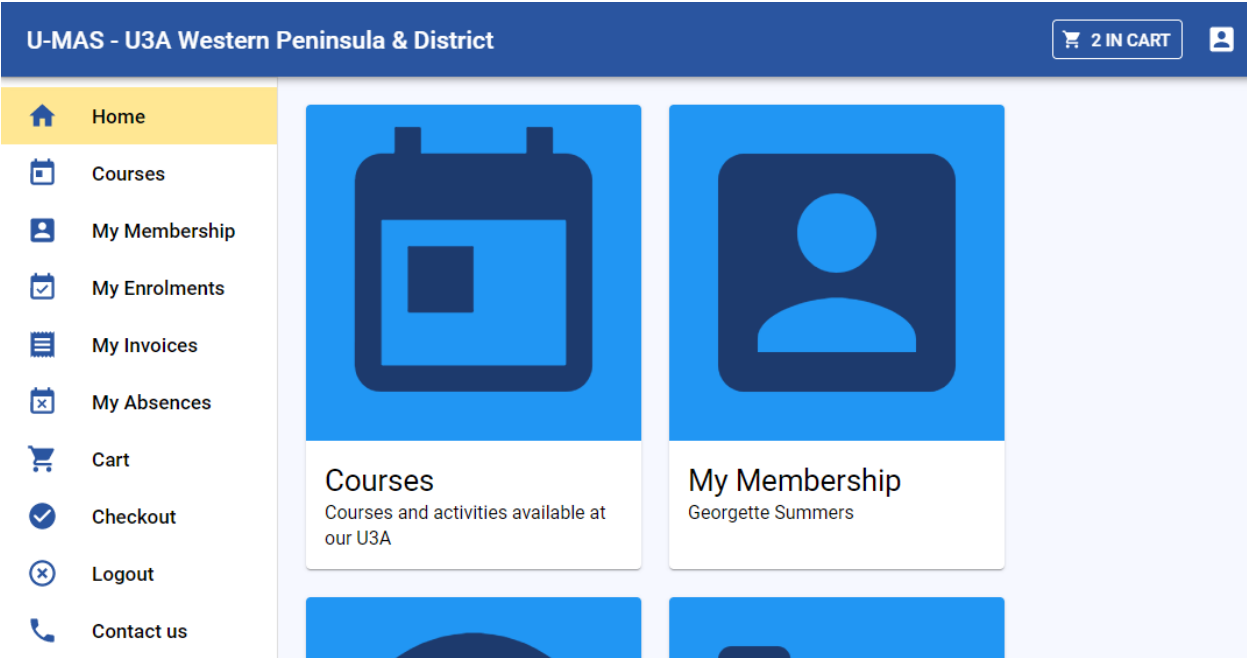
U-MAS - U3A Western Peninsula & District

2 IN CART

Home
Courses
My Membership
My Enrolments
My Invoices
My Absences
Cart
Checkout
Logout
Contact us

Courses
Courses and activities available at our U3A

My Membership
Georgette Summers